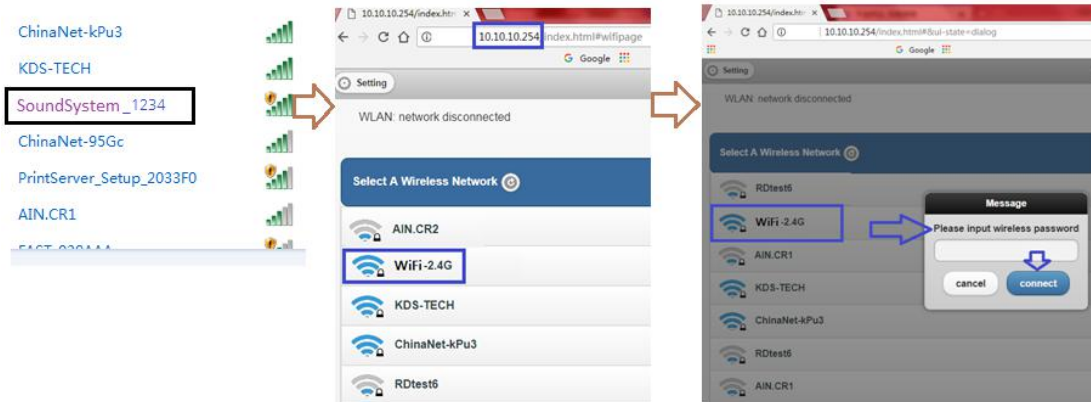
ChinaNet-kPu3
KDS-TECH
SoundSystem_1234
ChinaNet-95Gc
PrintServer_Setup_2033F0
AIN.CR1
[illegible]

10.10.10.254/index.htm ×
10.10.10.254/index.html#wifipage
Google
Setting
WLAN: network disconnected
Select A Wireless Network
AIN.CR2
WiFi-2.4G
KDS-TECH
ChinaNet-kPu3
RDtest6

10.10.10.254/index.htm ×
10.10.10.254/index.html#&ui-state=dialog
Google
Setting
WLAN: network disconnected
Select A Wireless Network
RDtest6
WiFi-2.4G
AIN.CR1
KDS-TECH
ChinaNet-kPu3
RDtest6
AIN.CR1
Message
Please input wireless password
cancel
connect